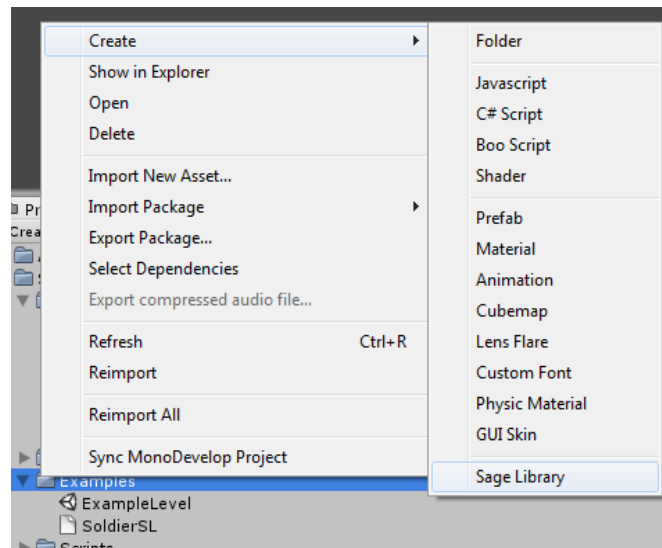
Create
Show in Explorer
Open
Delete

Import New Asset...
Import Package
Export Package...
Select Dependencies
Export compressed audio file...

Refresh Ctrl+R
Reimport

Reimport All

Sync MonoDevelop Project

Folder

Javascript
C# Script
Boo Script
Shader

Prefab
Material
Animation
Cubemap
Lens Flare
Custom Font
Physic Material
GUI Skin

Sage Library

Pr
Crea
Examples
ExampleLevel
SoldierSL
Scripts